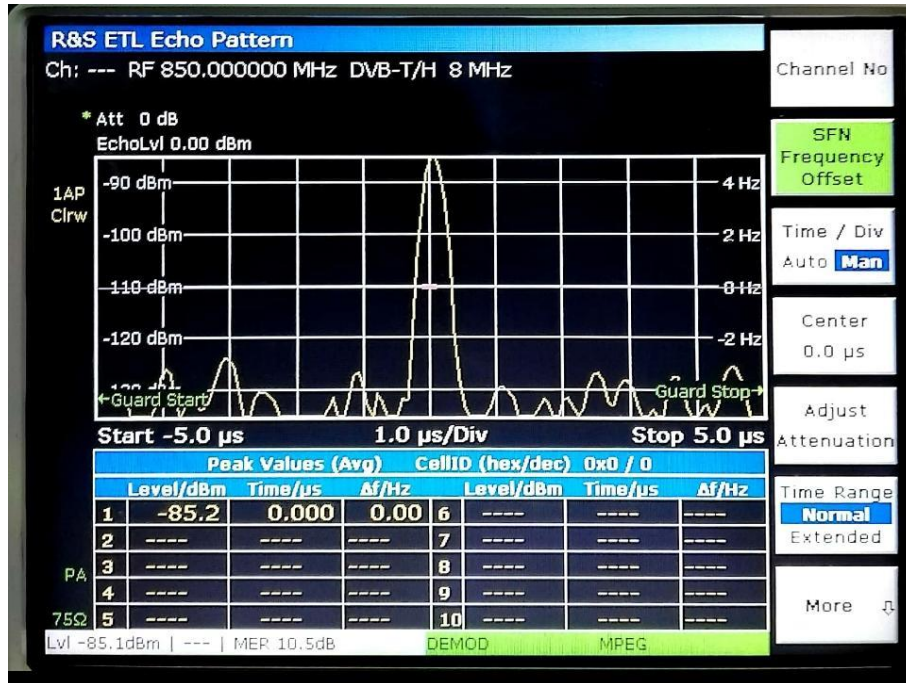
R&S ETL Echo Pattern
Ch: --- RF 850.000000 MHz DVB-T/H 8 MHz

* Att 0 dB
EchoLvl 0.00 dBm

1AP
Clrw

-90 dBm
-100 dBm
-110 dBm
-120 dBm
4 Hz
2 Hz
0 Hz
-2 Hz
←Guard Start
Guard Stop→

Start -5.0 µs 1.0 µs/Div Stop 5.0 µs

Peak Values (Avg) CellID (hex/dec) 0x0 / 0

| | Level/dBm | Time/µs | Δf/Hz | | Level/dBm | Time/µs | Δf/Hz |
|---|---|---|---|---|---|---|---|
| 1 | -85.2 | 0.000 | 0.00 | 6 | ---- | ---- | ---- |
| 2 | ---- | ---- | ---- | 7 | ---- | ---- | ---- |
| 3 | ---- | ---- | ---- | 8 | ---- | ---- | ---- |
| 4 | ---- | ---- | ---- | 9 | ---- | ---- | ---- |
| 5 | ---- | ---- | ---- | 10 | ---- | ---- | ---- |

PA
75Ω

Lvl -85.1dBm | --- | MER 10.5dB DEMOD MPEG

Channel No
SFN Frequency Offset
Time / Div
Auto Man
Center
0.0 µs
Adjust Attenuation
Time Range
Normal
Extended
More ⇩